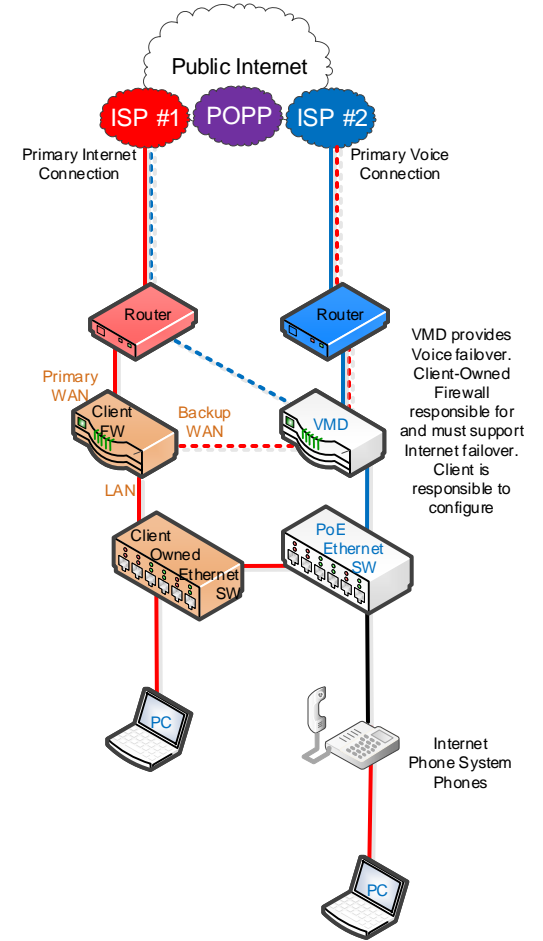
Public Internet

ISP #1 POPP ISP #2

Primary Internet Connection

Primary Voice Connection

Router

Router

VMD provides Voice failover. Client-Owned Firewall responsible for and must support Internet failover. Client is responsible to configure

Primary WAN

Client FW

Backup WAN

VMD

LAN

Client Owned Ethernet SW

PoE Ethernet SW

PC

Internet Phone System Phones

PC